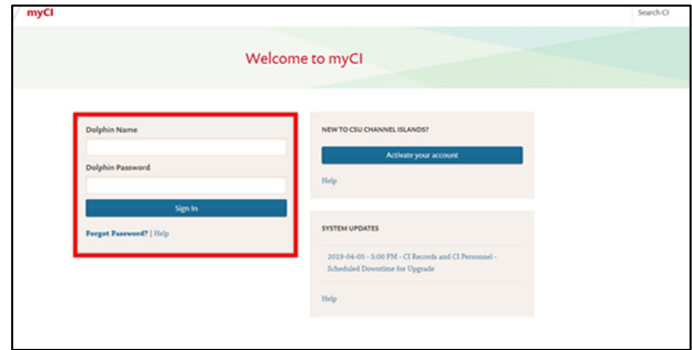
myCI

Search CI

Welcome to myCI

Dolphin Name

Dolphin Password

Sign In

Forgot Password? | Help

NEW TO CSU CHANNEL ISLANDS?

Activate your account

Help

SYSTEM UPDATES

2019-04-05 - 5:00 PM - CI Records and CI Personnel - Scheduled Downtime for Upgrade

Help